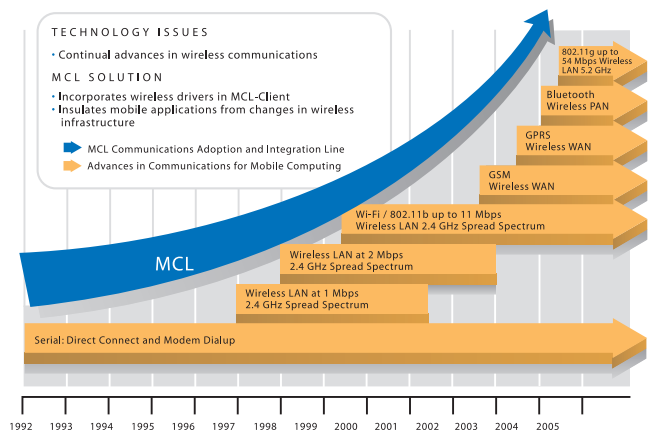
TECHNOLOGY ISSUES

• Continual advances in wireless communications

MCL SOLUTION

• Incorporates wireless drivers in MCL-Client
• Insulates mobile applications from changes in wireless infrastructure

MCL Communications Adoption and Integration Line
Advances in Communications for Mobile Computing

802.11g up to 54 Mbps Wireless LAN 5.2 GHz

Bluetooth Wireless PAN

GPRS Wireless WAN

GSM Wireless WAN

Wi-Fi / 802.11b up to 11 Mbps Wireless LAN 2.4 GHz Spread Spectrum

MCL

Wireless LAN at 2 Mbps 2.4 GHz Spread Spectrum

Wireless LAN at 1 Mbps 2.4 GHz Spread Spectrum

Serial: Direct Connect and Modem Dialup

1992 1993 1994 1995 1996 1997 1998 1999 2000 2001 2002 2003 2004 2005